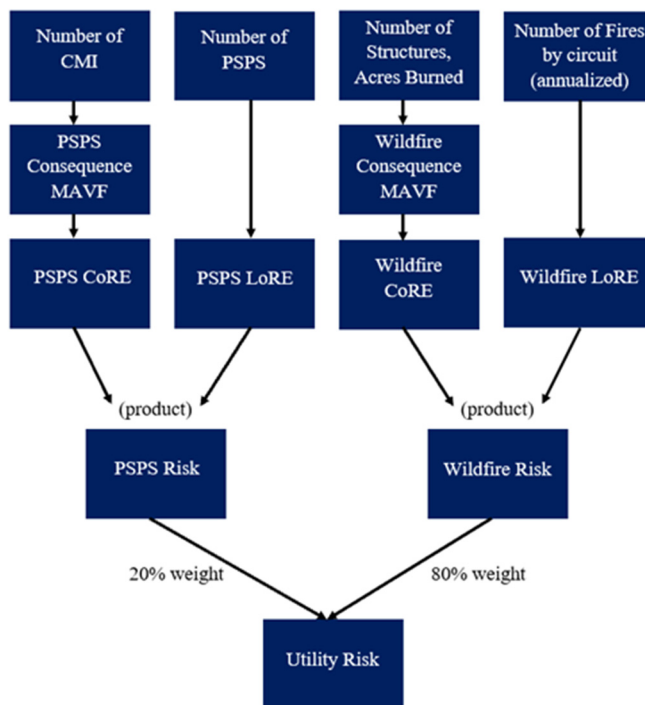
Number of CMI

Number of PSPS

Number of Structures, Acres Burned

Number of Fires by circuit (annualized)

PSPS Consequence MAVF

Wildfire Consequence MAVF

PSPS CoRE

PSPS LoRE

Wildfire CoRE

Wildfire LoRE

(product)

(product)

PSPS Risk

Wildfire Risk

20% weight

80% weight

Utility Risk